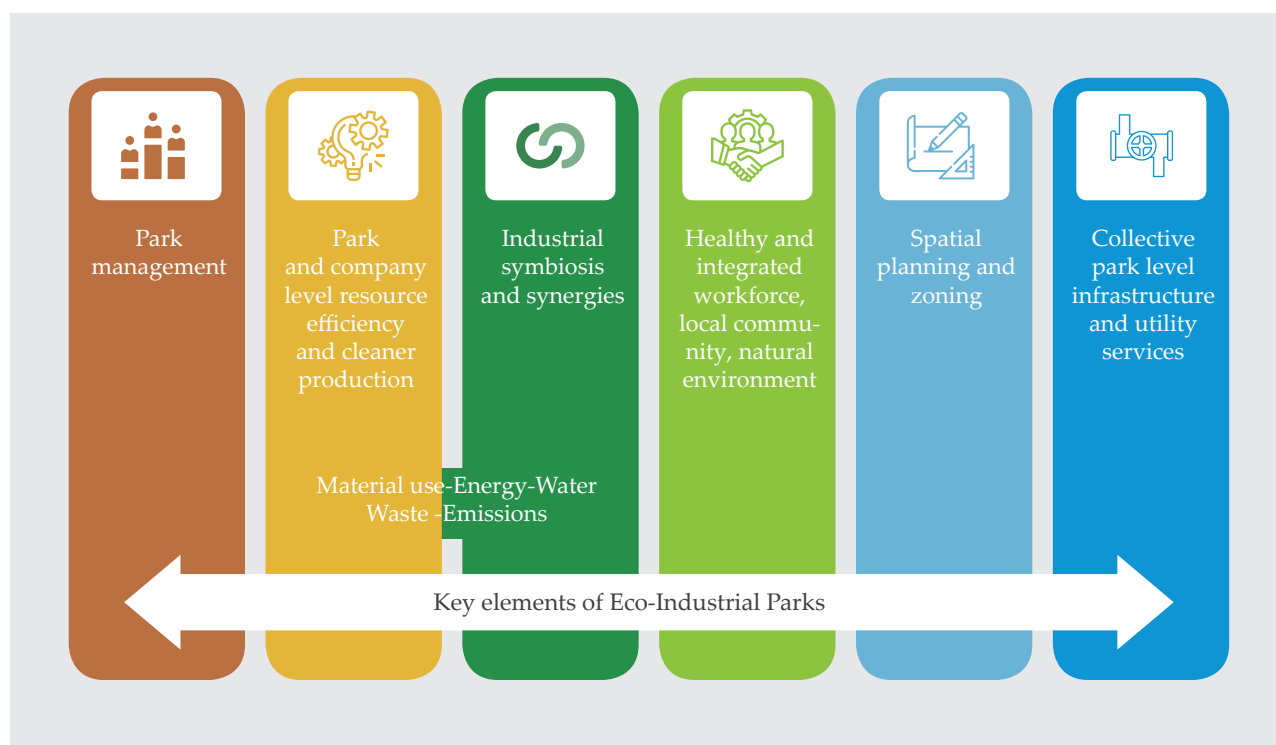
Park management

Park and company level resource efficiency and cleaner production

Industrial symbiosis and synergies

Healthy and integrated workforce, local community, natural environment

Spatial planning and zoning

Collective park level infrastructure and utility services

Material use-Energy-Water Waste -Emissions

Key elements of Eco-Industrial Parks